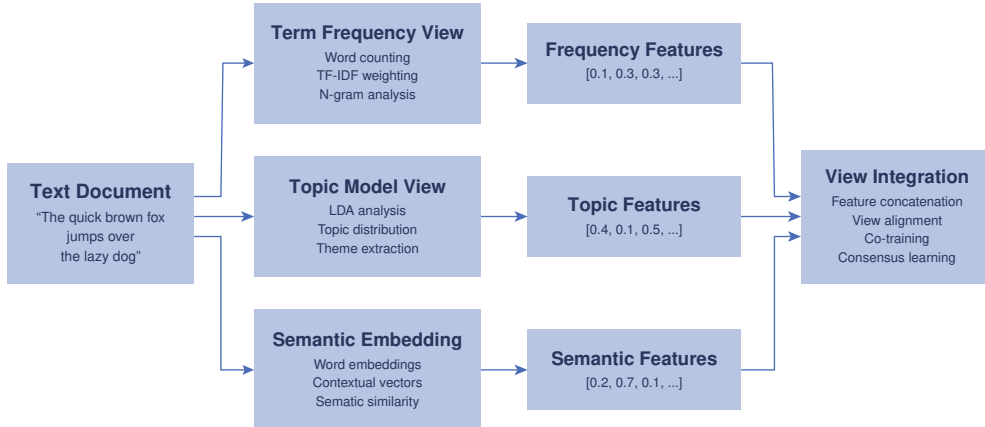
Text Document
“The quick brown fox jumps over the lazy dog”

Term Frequency View
Word counting
TF-IDF weighting
N-gram analysis

Topic Model View
LDA analysis
Topic distribution
Theme extraction

Semantic Embedding
Word embeddings
Contextual vectors
Sematic similarity

Frequency Features
[0.1, 0.3, 0.3, ...]

Topic Features
[0.4, 0.1, 0.5, ...]

Semantic Features
[0.2, 0.7, 0.1, ...]

View Integration
Feature concatenation
View alignment
Co-training
Consensus learning